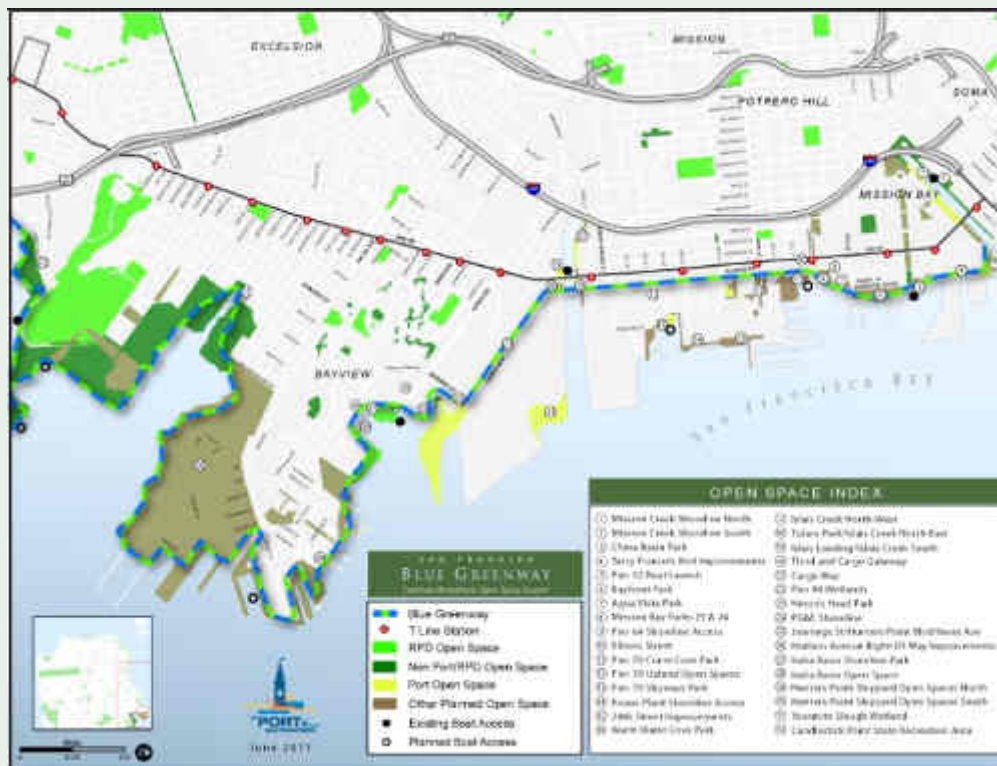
EXCELSIOR

MISSION

POTRERO HILL

SOMA

MISSION BAY

BAYVIEW

SAN FRANCISCO BAY

OPEN SPACE INDEX

1 Mission Creek Shoreline North
2 Mission Creek Shoreline South
3 China Basin Park
4 Terry Francois Blvd Improvements
5 Pier 52 Boat Launch
6 Bayfront Park
7 Agua Vista Park
8 Mission Bay Parks 23 & 24
9 Pier 64 Shoreline Access
10 Illinois Street
11 Pier 70 Crane Cove Park
12 Pier 70 Upland Open Space
13 Pier 70 Slipways Park
14 Power Plant Shoreline Access
15 24th Street Improvements
16 Warm Water Cove Park
17 Islais Creek North West
18 Tulare Park/Islais Creek North East
19 Islais Landing/Islais Creek South
20 Third and Cargo Gateway
21 Cargo Way
22 Pier 94 Wetlands
23 Heron's Head Park
24 PG&E Shoreline
25 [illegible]
26 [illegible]
27 India Basin Shoreline Park
28 India Basin Open Space
29 Hunters Point Shipyard Open Space North
30 Hunters Point Shipyard Open Space South
31 Yosemite Slough Wetland
32 Candlestick Point State Recreation Area

SAN FRANCISCO
BLUE GREENWAY
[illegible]

Blue Greenway
T Line Station
RPD Open Space
Non Port/RPD Open Space
Port Open Space
Other Planned Open Space
Existing Boat Access
Planned Boat Access

PORT

June 2017